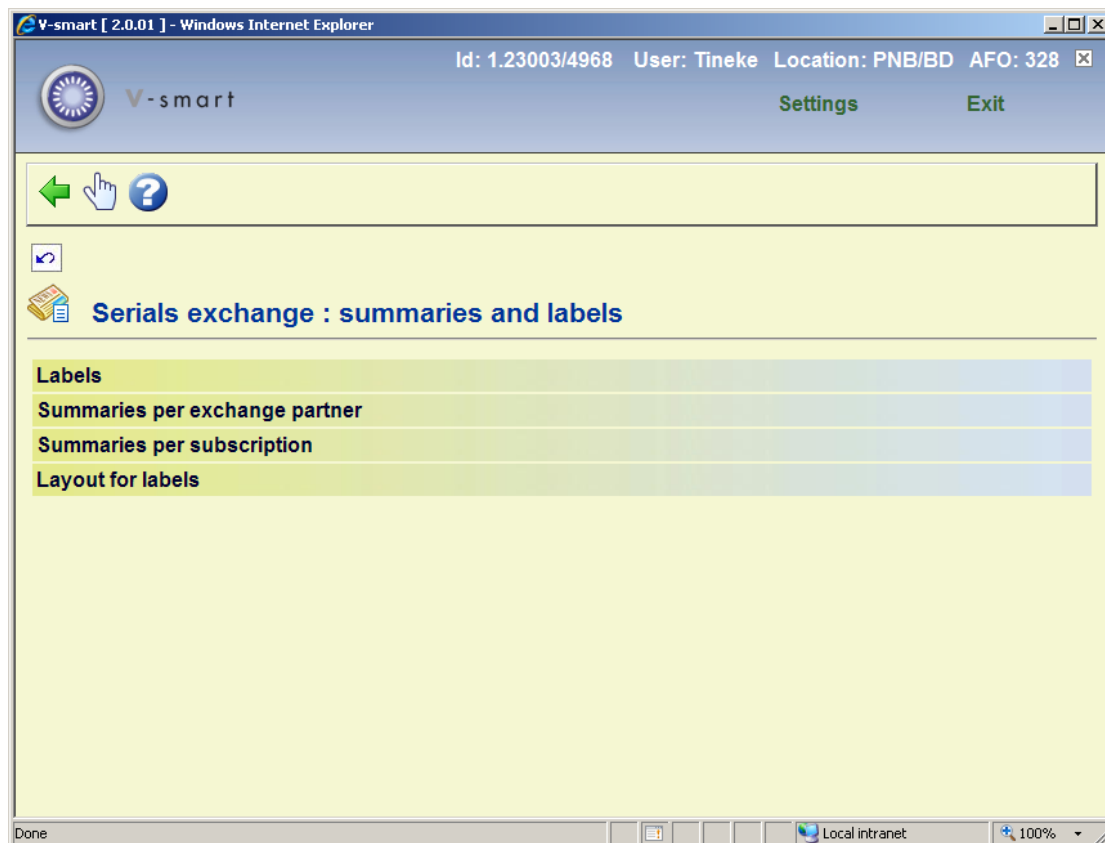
V-smart [ 2.0.01 ] - Windows Internet Explorer

Id: 1.23003/4968 User: Tineke Location: PNB/BD AFO: 328

V-smart

Settings Exit

Serials exchange : summaries and labels

Labels
Summaries per exchange partner
Summaries per subscription
Layout for labels

Done

Local intranet

100%